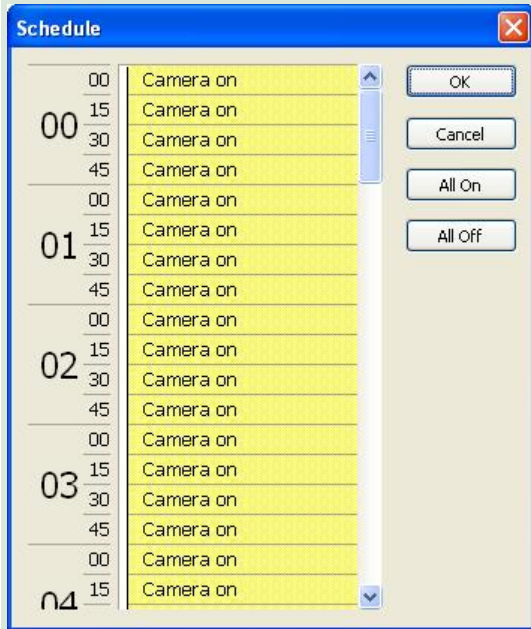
Schedule

| | | |
|---|---|---|
| 00 | 00 | Camera on |
| | 15 | Camera on |
| | 30 | Camera on |
| | 45 | Camera on |
| 01 | 00 | Camera on |
| | 15 | Camera on |
| | 30 | Camera on |
| | 45 | Camera on |
| 02 | 00 | Camera on |
| | 15 | Camera on |
| | 30 | Camera on |
| | 45 | Camera on |
| 03 | 00 | Camera on |
| | 15 | Camera on |
| | 30 | Camera on |
| | 45 | Camera on |
| 04 | 00 | Camera on |
| | 15 | Camera on |

OK

Cancel

All On

All Off